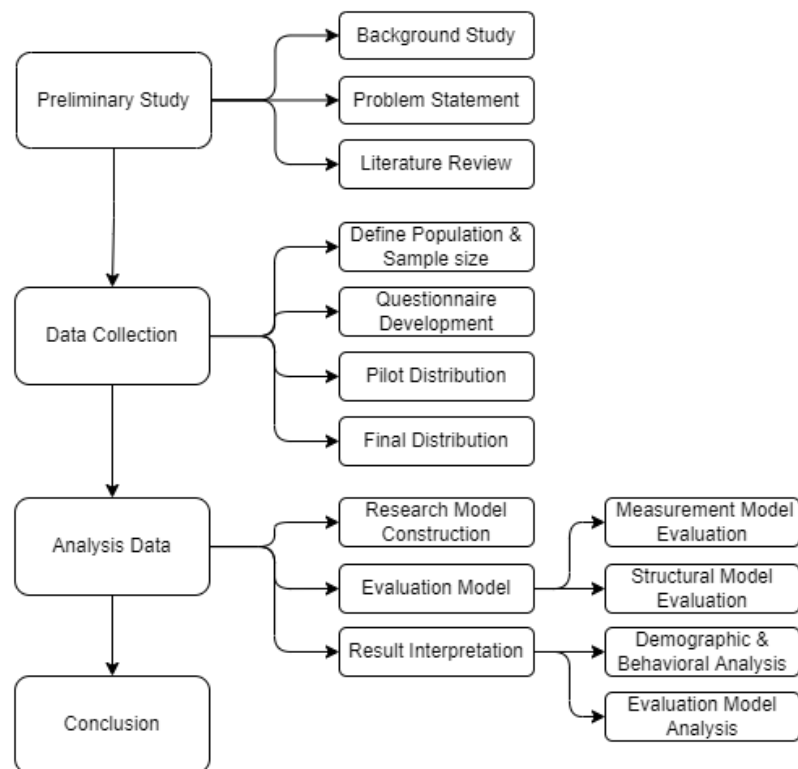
Preliminary Study

Background Study

Problem Statement

Literature Review

Data Collection

Define Population & Sample size

Questionnaire Development

Pilot Distribution

Final Distribution

Analysis Data

Research Model Construction

Evaluation Model

Measurement Model Evaluation

Structural Model Evaluation

Result Interpretation

Demographic & Behavioral Analysis

Evaluation Model Analysis

Conclusion